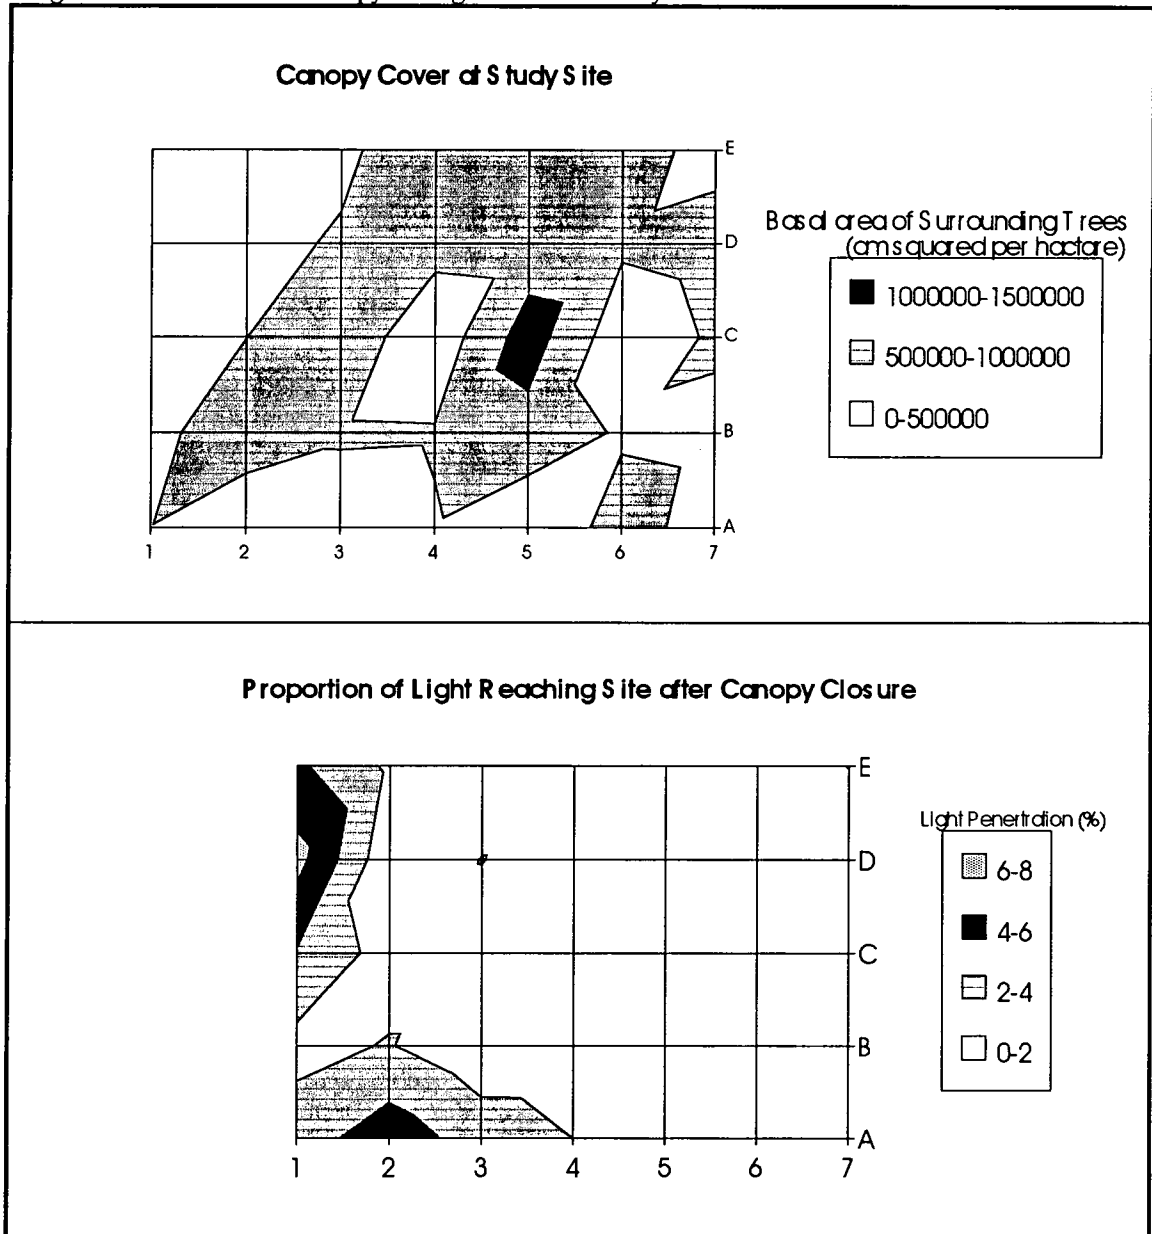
Canopy Cover at Study Site

E
D
C
B
A

1 2 3 4 5 6 7

Basal area of Surrounding Trees (cms squared per hactare)

1000000-1500000
500000-1000000
0-500000

Proportion of Light Reaching Site after Canopy Closure

E
D
C
B
A

1 2 3 4 5 6 7

Light Penetration (%)

6-8
4-6
2-4
0-2